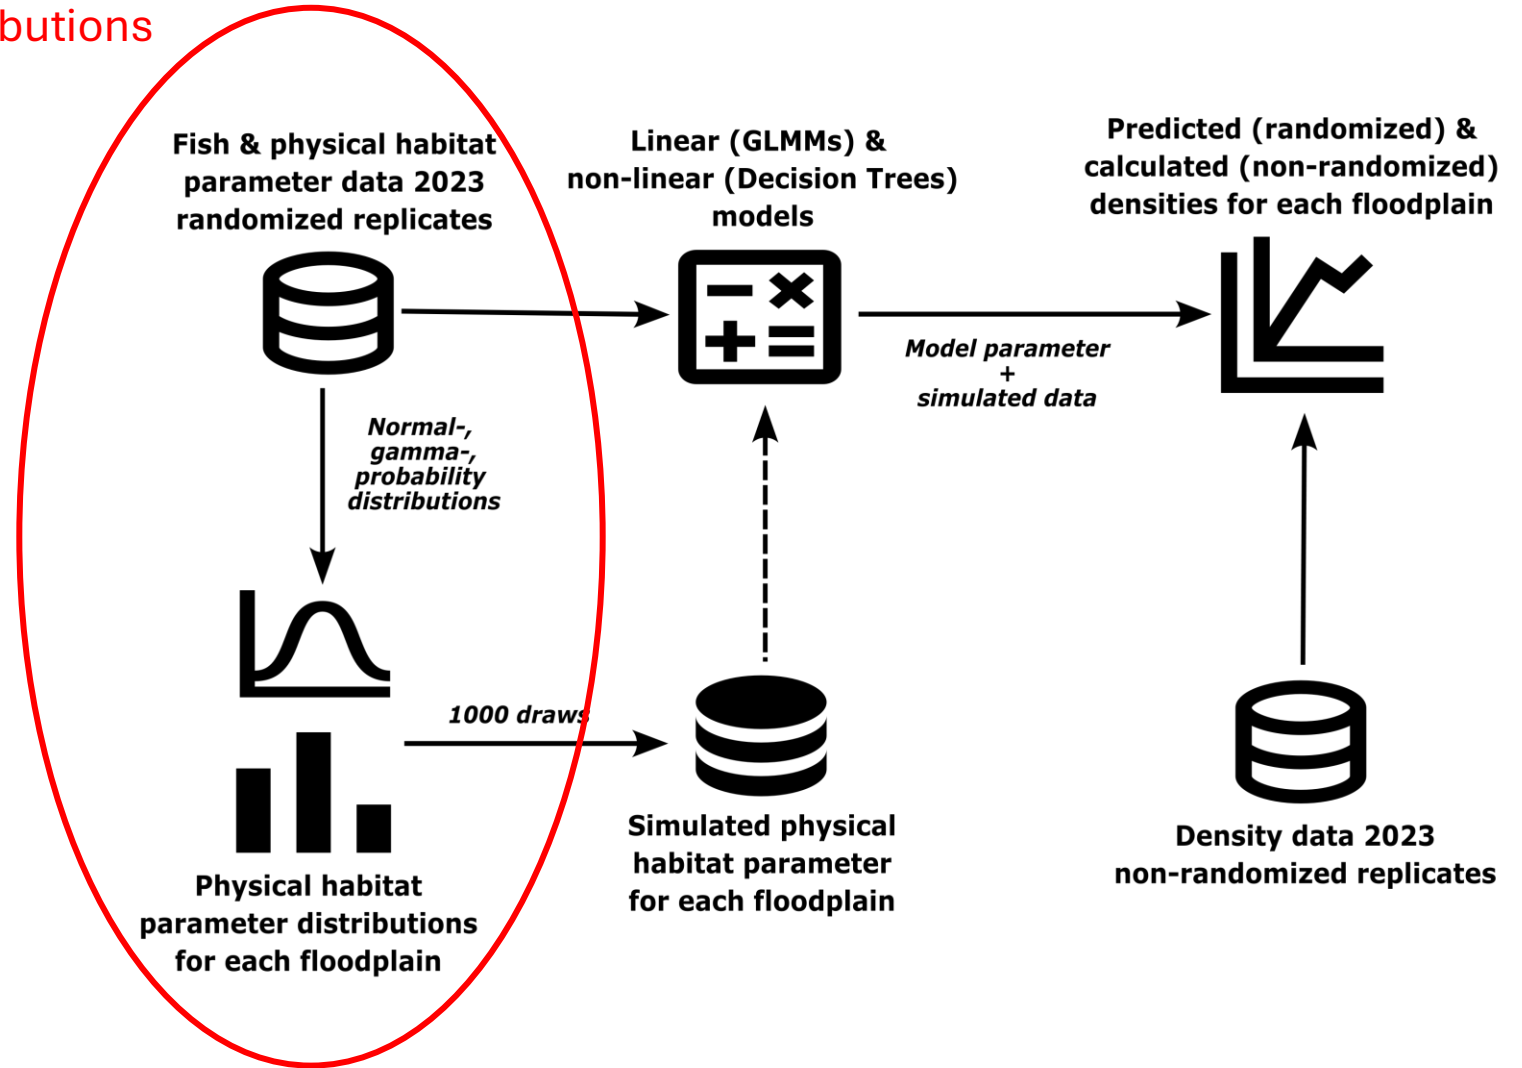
butions

Fish & physical habitat parameter data 2023 randomized replicates

Linear (GLMMs) & non-linear (Decision Trees) models

Predicted (randomized) & calculated (non-randomized) densities for each floodplain

Model parameter + simulated data

Normal-, gamma-, probability distributions

1000 draws

Physical habitat parameter distributions for each floodplain

Simulated physical habitat parameter for each floodplain

Density data 2023 non-randomized replicates